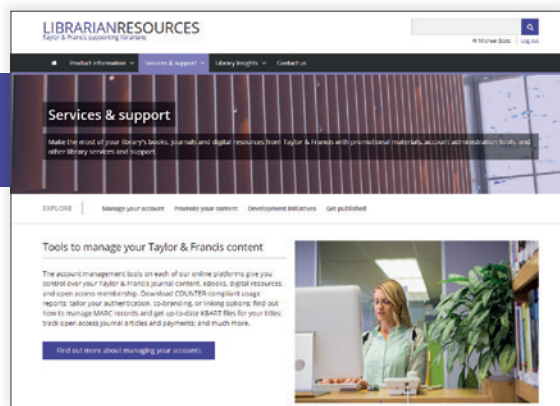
LIBRARIANRESOURCES
Taylor & Francis supporting librarians

Hi Michael Boot | Log out

Product information Services & support Library insights Contact us

Services & support

Make the most of your library's books, journals and digital resources from Taylor & Francis with promotional materials, account administration tools, and other library services and support.

EXPLORE Manage your account Promote your content Development initiatives Get published

Tools to manage your Taylor & Francis content

The account management tools on each of our online platforms give you control over your Taylor & Francis journal content, ebooks, digital resources, and open access membership. Download COUNTER-compliant usage reports; tailor your authentication, co-branding, or linking options; find out how to manage MARC records and get up-to-date KBART files for your titles; track open access journal articles and payments; and much more.

Find out more about managing your accounts